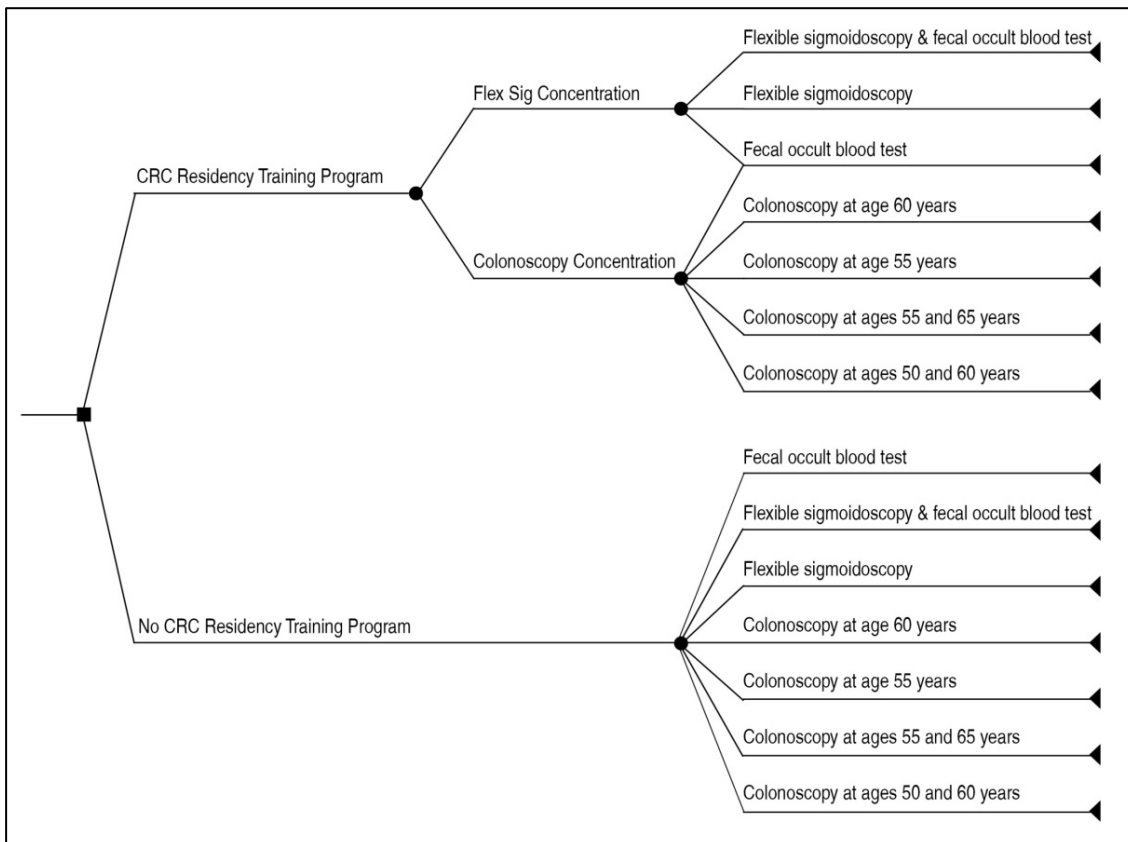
CRC Residency Training Program

Flex Sig Concentration

Flexible sigmoidoscopy & fecal occult blood test

Flexible sigmoidoscopy

Fecal occult blood test

Colonoscopy Concentration

Colonoscopy at age 60 years

Colonoscopy at age 55 years

Colonoscopy at ages 55 and 65 years

Colonoscopy at ages 50 and 60 years

No CRC Residency Training Program

Fecal occult blood test

Flexible sigmoidoscopy & fecal occult blood test

Flexible sigmoidoscopy

Colonoscopy at age 60 years

Colonoscopy at age 55 years

Colonoscopy at ages 55 and 65 years

Colonoscopy at ages 50 and 60 years